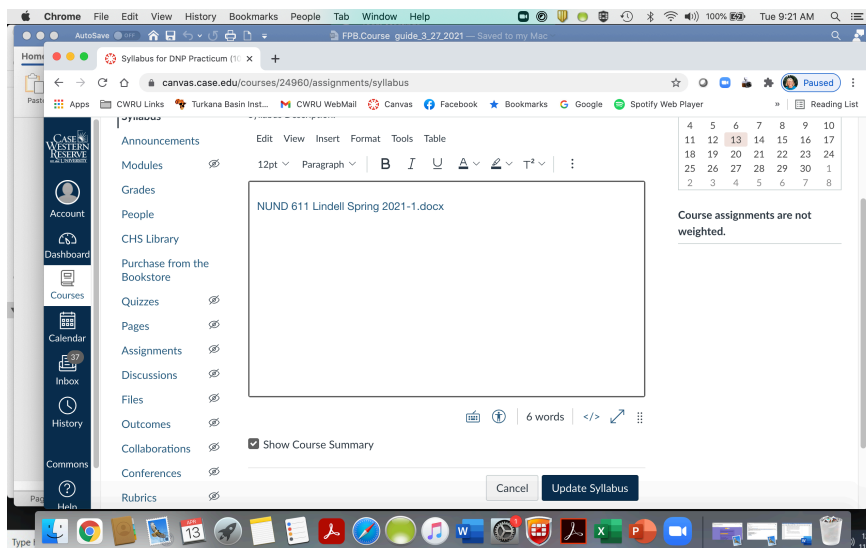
Chrome File Edit View History Bookmarks People Tab Window Help 100% Tue 9:21 AM

AutoSave OFF FPB.Course_guide_3_27_2021 — Saved to my Mac

Syllabus for DNP Practicum (1( ×  +

canvas.case.edu/courses/24960/assignments/syllabus

Paused

Apps CWRU Links Turkana Basin Inst... CWRU WebMail Canvas Facebook Bookmarks Google Spotify Web Player » Reading List

CASE WESTERN RESERVE UNIVERSITY

Account

Dashboard

Courses

Calendar

37

Inbox

History

Commons

Help

Syllabus

Announcements

Modules

Grades

People

CHS Library

Purchase from the Bookstore

Quizzes

Pages

Assignments

Discussions

Files

Outcomes

Collaborations

Conferences

Rubrics

Edit View Insert Format Tools Table

12pt Paragraph B I U A T²

NUND 611 Lindell Spring 2021-1.docx

6 words </>

Show Course Summary

Cancel Update Syllabus

| 4 | 5 | 6 | 7 | 8 | 9 | 10 |
|---|---|---|---|---|---|---|
| 11 | 12 | 13 | 14 | 15 | 16 | 17 |
| 18 | 19 | 20 | 21 | 22 | 23 | 24 |
| 25 | 26 | 27 | 28 | 29 | 30 | 1 |
| 2 | 3 | 4 | 5 | 6 | 7 | 8 |

Course assignments are not weighted.

APR 13